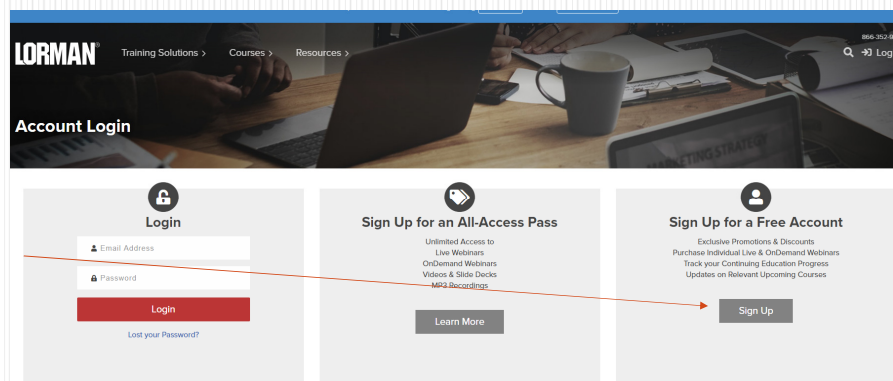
LORMAN®

Training Solutions ›

Courses ›

Resources ›

866-352-9

Log

Account Login

Login

Email Address

Password

Login

Lost your Password?

Sign Up for an All-Access Pass

Unlimited Access to
Live Webinars
OnDemand Webinars
Videos & Slide Decks
MP3 Recordings

Learn More

Sign Up for a Free Account

Exclusive Promotions & Discounts
Purchase Individual Live & OnDemand Webinars
Track your Continuing Education Progress
Updates on Relevant Upcoming Courses

Sign Up